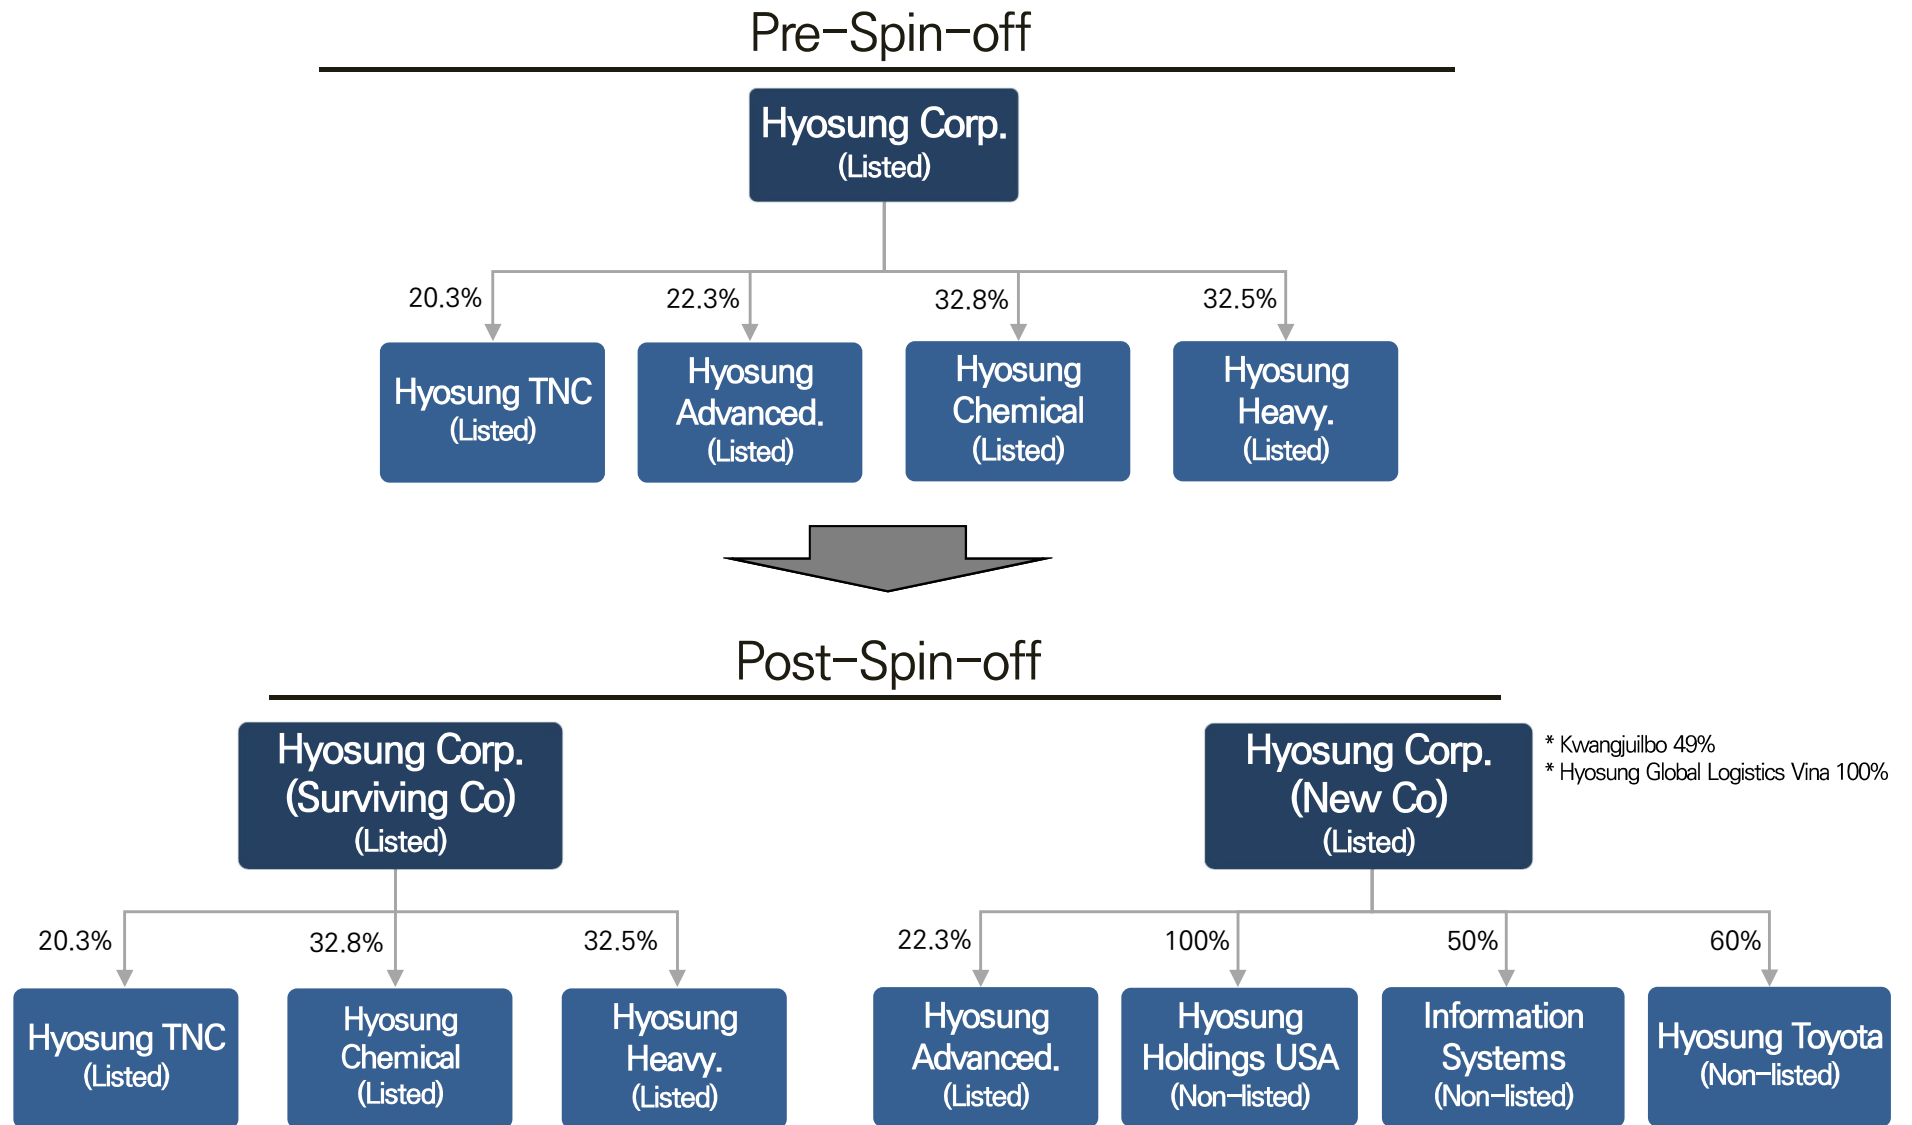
Pre–Spin–off

Hyosung Corp.
(Listed)

20.3%
22.3%
32.8%
32.5%

Hyosung TNC
(Listed)

Hyosung Advanced.
(Listed)

Hyosung Chemical
(Listed)

Hyosung Heavy.
(Listed)

Post–Spin–off

Hyosung Corp.
(Surviving Co)
(Listed)

Hyosung Corp.
(New Co)
(Listed)

* Kwangjuilbo 49%
* Hyosung Global Logistics Vina 100%

20.3%
32.8%
32.5%
22.3%
100%
50%
60%

Hyosung TNC
(Listed)

Hyosung Chemical
(Listed)

Hyosung Heavy.
(Listed)

Hyosung Advanced.
(Listed)

Hyosung Holdings USA
(Non–listed)

Information Systems
(Non–listed)

Hyosung Toyota
(Non–listed)